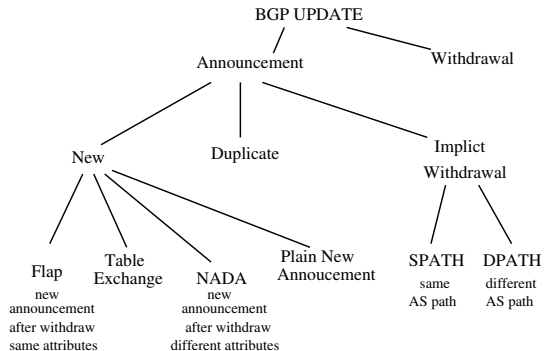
BGP UPDATE

Announcement

Withdrawal

New

Duplicate

Implict Withdrawal

Flap
new announcement after withdraw same attributes

Table Exchange

NADA
new announcement after withdraw different attributes

Plain New Annoucement

SPATH
same AS path

DPATH
different AS path